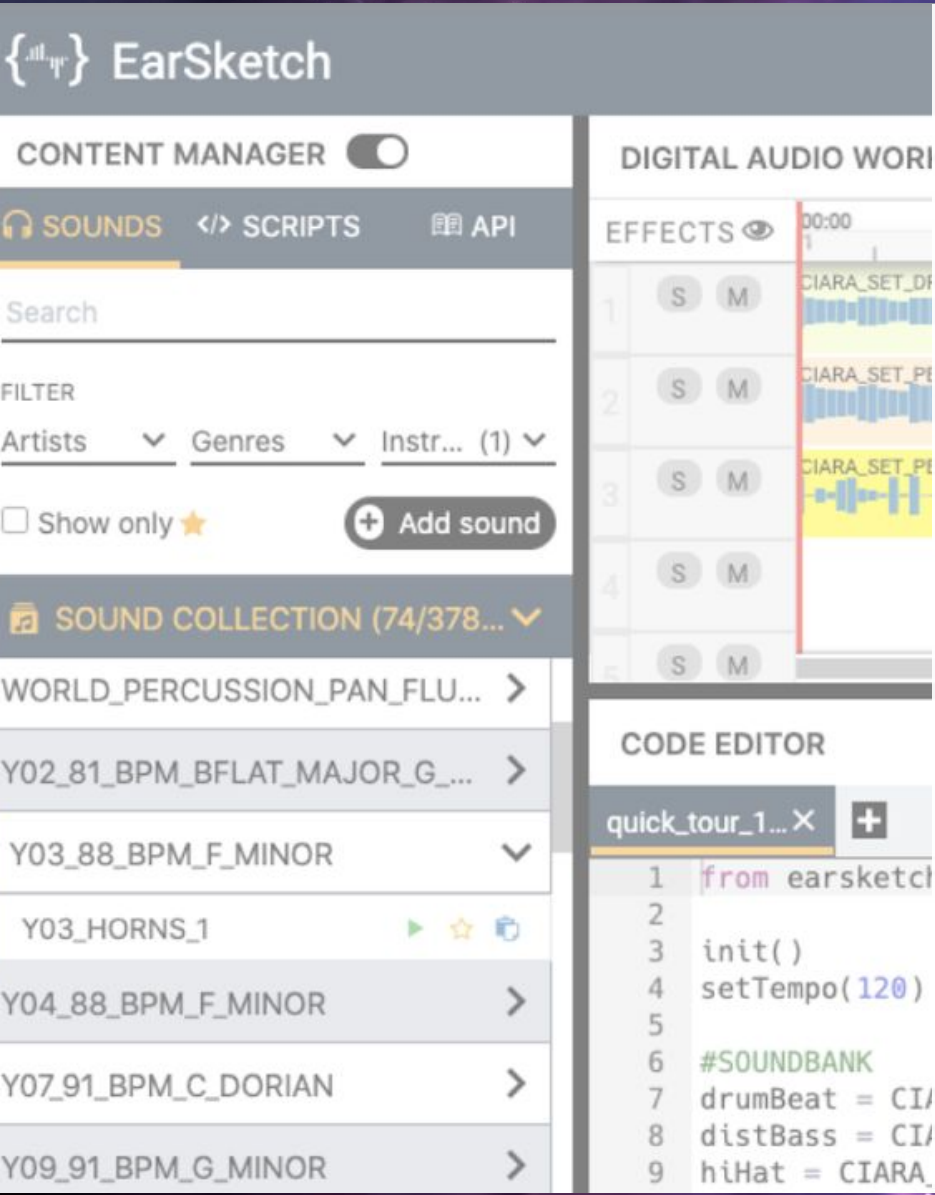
EarSketch

CONTENT MANAGER

SOUNDS SCRIPTS API

Search

FILTER

Artists Genres Instr... (1)

Show only

Add sound

SOUND COLLECTION (74/378...

WORLD_PERCUSSION_PAN_FLU...

Y02_81_BPM_BFLAT_MAJOR_G_...

Y03_88_BPM_F_MINOR

Y03_HORNS_1

Y04_88_BPM_F_MINOR

Y07_91_BPM_C_DORIAN

Y09_91_BPM_G_MINOR

DIGITAL AUDIO WORI

EFFECTS

00:00

1

1 S M CIARA_SET_DI

2 S M CIARA_SET_PI

3 S M CIARA_SET_PI

4 S M

5 S M

CODE EDITOR

quick_tour_1... ×

1 from earsketch
2
3 init()
4 setTempo(120)
5
6 #SOUNDBANK
7 drumBeat = CI
8 distBass = CI
9 hiHat = CIARA_